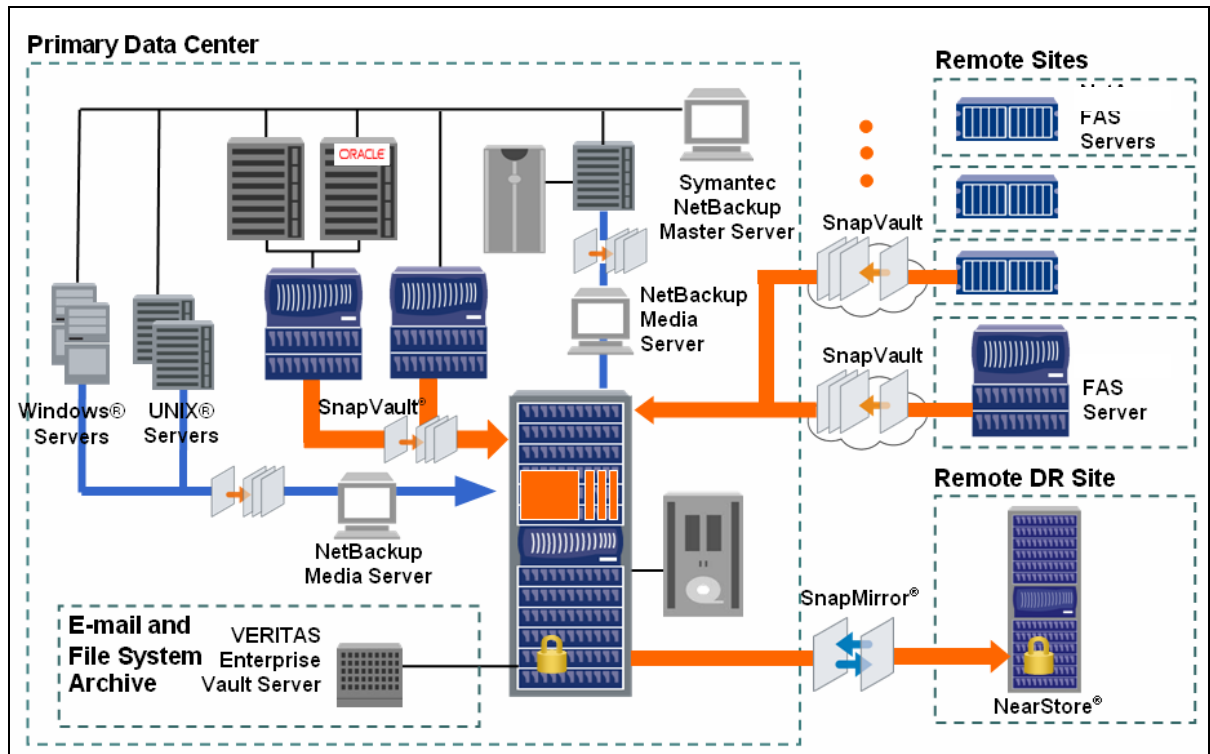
Primary Data Center

ORACLE

Symantec NetBackup Master Server

NetBackup Media Server

Windows® Servers

UNIX® Servers

SnapVault®

NetBackup Media Server

E-mail and File System Archive

VERITAS Enterprise Vault Server

Remote Sites

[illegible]

FAS Servers

SnapVault

SnapVault

FAS Server

Remote DR Site

SnapMirror®

NearStore®